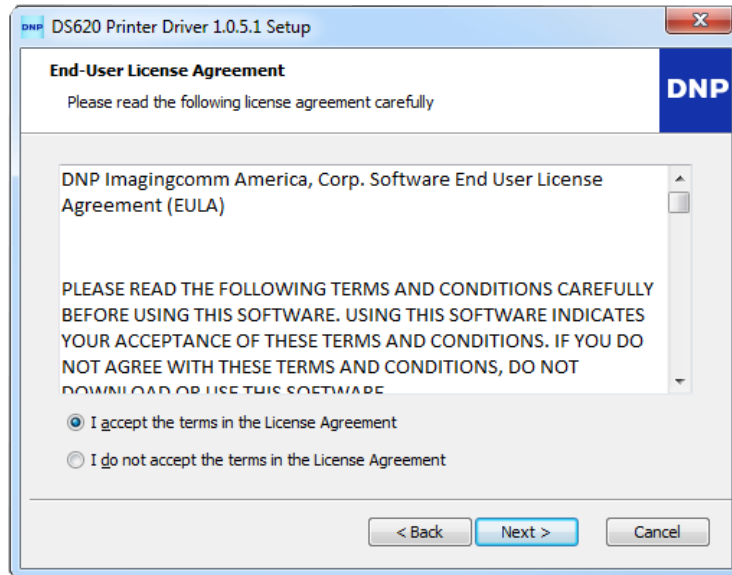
DNP DS620 Printer Driver 1.0.5.1 Setup

End-User License Agreement

Please read the following license agreement carefully

DNP

DNP Imagingcomm America, Corp. Software End User License Agreement (EULA)

PLEASE READ THE FOLLOWING TERMS AND CONDITIONS CAREFULLY BEFORE USING THIS SOFTWARE. USING THIS SOFTWARE INDICATES YOUR ACCEPTANCE OF THESE TERMS AND CONDITIONS. IF YOU DO NOT AGREE WITH THESE TERMS AND CONDITIONS, DO NOT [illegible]

I accept the terms in the License Agreement

I do not accept the terms in the License Agreement

< Back

Next >

Cancel